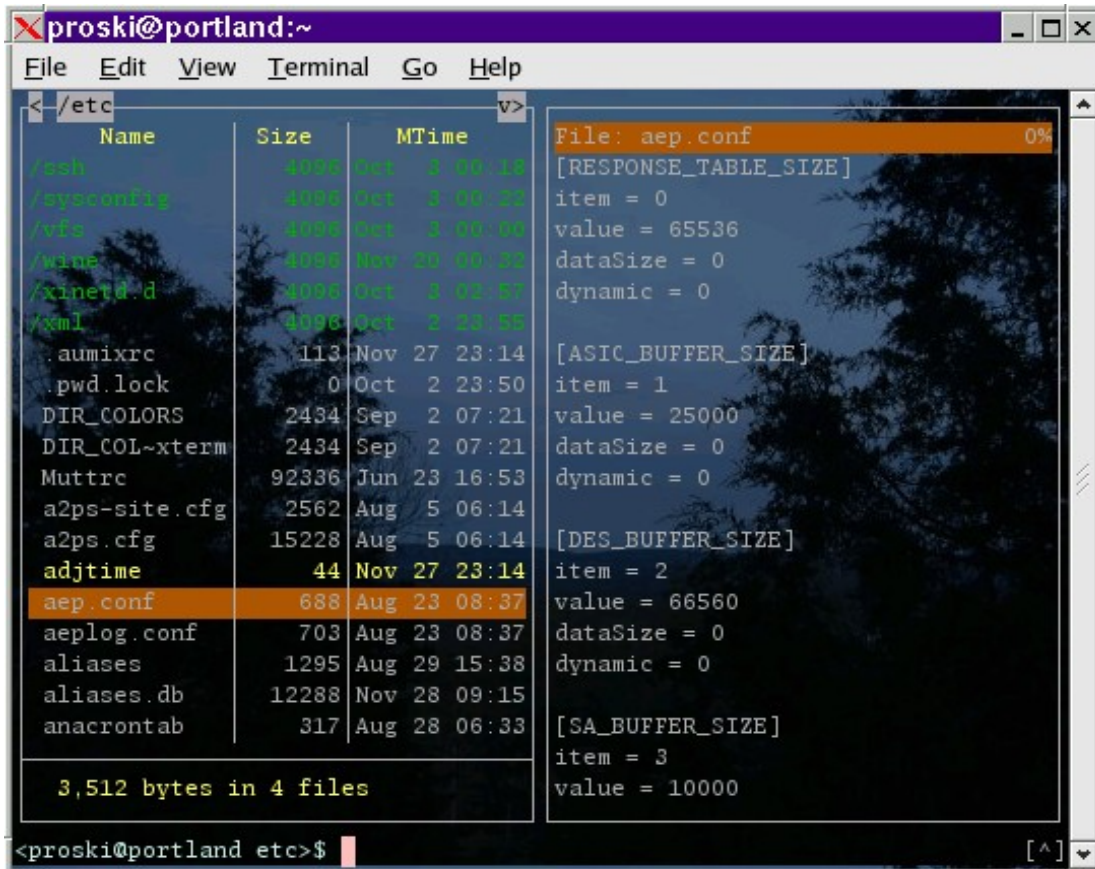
proski@portland:~

File Edit View Terminal Go Help

< /etc v>

| Name | Size | MTime |
|---|---|---|
| /ssh | 4096 | Oct 3 00:18 |
| /sysconfig | 4096 | Oct 3 00:22 |
| /vfs | 4096 | Oct 3 00:00 |
| /wine | 4096 | Nov 20 00:32 |
| /xinetd.d | 4096 | Oct 3 02:57 |
| /xml | 4096 | Oct 2 23:55 |
| .aumixrc | 113 | Nov 27 23:14 |
| .pwd.lock | 0 | Oct 2 23:50 |
| DIR_COLORS | 2434 | Sep 2 07:21 |
| DIR_COL~xterm | 2434 | Sep 2 07:21 |
| Muttrc | 92336 | Jun 23 16:53 |
| a2ps-site.cfg | 2562 | Aug 5 06:14 |
| a2ps.cfg | 15228 | Aug 5 06:14 |
| adjtime | 44 | Nov 27 23:14 |
| aep.conf | 688 | Aug 23 08:37 |
| aeplog.conf | 703 | Aug 23 08:37 |
| aliases | 1295 | Aug 29 15:38 |
| aliases.db | 12288 | Nov 28 09:15 |
| anacrontab | 317 | Aug 28 06:33 |

3,512 bytes in 4 files

File: aep.conf 0%
[RESPONSE_TABLE_SIZE]
item = 0
value = 65536
dataSize = 0
dynamic = 0

[ASIC_BUFFER_SIZE]
item = 1
value = 25000
dataSize = 0
dynamic = 0

[DES_BUFFER_SIZE]
item = 2
value = 66560
dataSize = 0
dynamic = 0

[SA_BUFFER_SIZE]
item = 3
value = 10000

<proski@portland etc>$

[^]